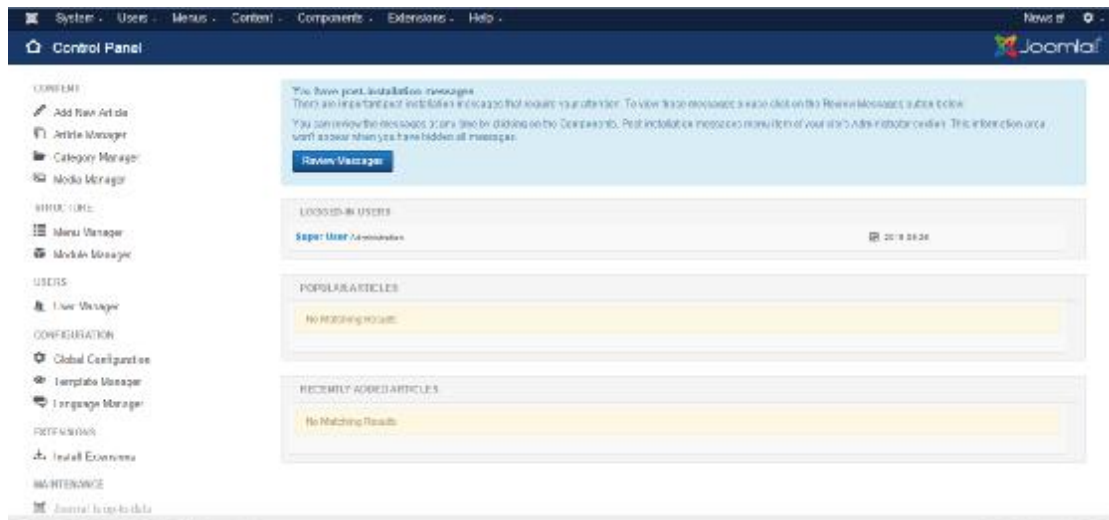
System - Users - Menus - Content - Components - Extensions - Help -

News - ⚙ -

Control Panel

Joomla!

CONTENT

Add New Article

Article Manager

Category Manager

Media Manager

STRUCTURE

Menu Manager

Module Manager

USERS

User Manager

CONFIGURATION

Global Configuration

Template Manager

Language Manager

EXTENSIONS

Install Extensions

MAINTENANCE

Joomla! is up-to-date

You have post-installation messages

There are important post-installation messages that require your attention. To view these messages please click on the Review Messages button below.

You can review the messages at any time by clicking on the Components, Post-installation messages menu item of your site's Administrator section. This information area won't appear when you have hidden all messages.

Review Messages

LOGGED-IN USERS

Super User Administration

2018 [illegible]

POPULAR ARTICLES

No Matching Results

RECENTLY ADDED ARTICLES

No Matching Results